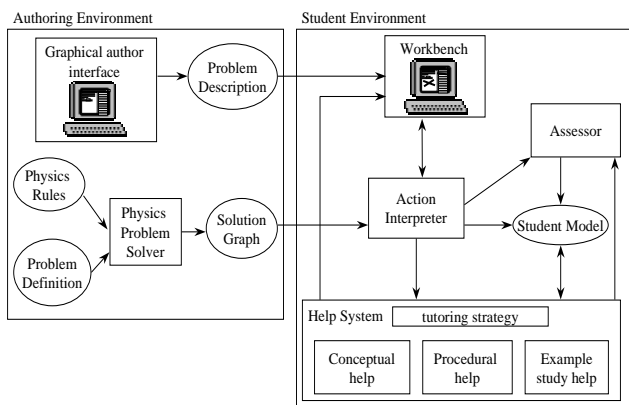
Authoring Environment

Graphical author interface

Problem Description

Physics Rules

Physics Problem Solver

Solution Graph

Problem Definition

Student Environment

Workbench

Assessor

Action Interpreter

Student Model

Help System

tutoring strategy

Conceptual help

Procedural help

Example study help